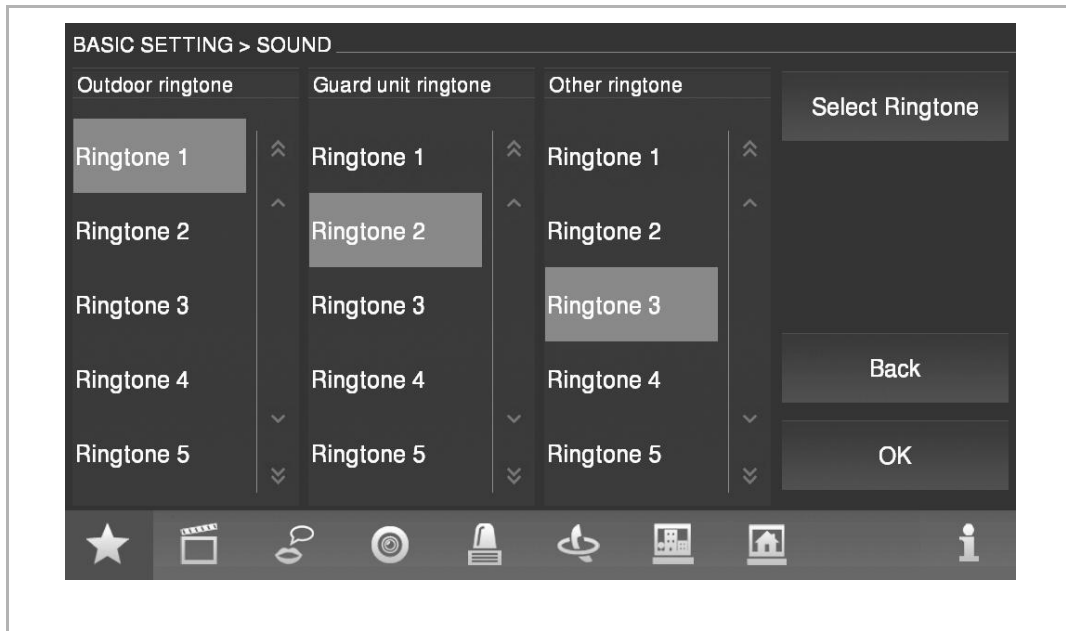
BASIC SETTING > SOUND

Outdoor ringtone

Ringtone 1
Ringtone 2
Ringtone 3
Ringtone 4
Ringtone 5

Guard unit ringtone

Ringtone 1
Ringtone 2
Ringtone 3
Ringtone 4
Ringtone 5

Other ringtone

Ringtone 1
Ringtone 2
Ringtone 3
Ringtone 4
Ringtone 5

Select Ringtone

Back

OK